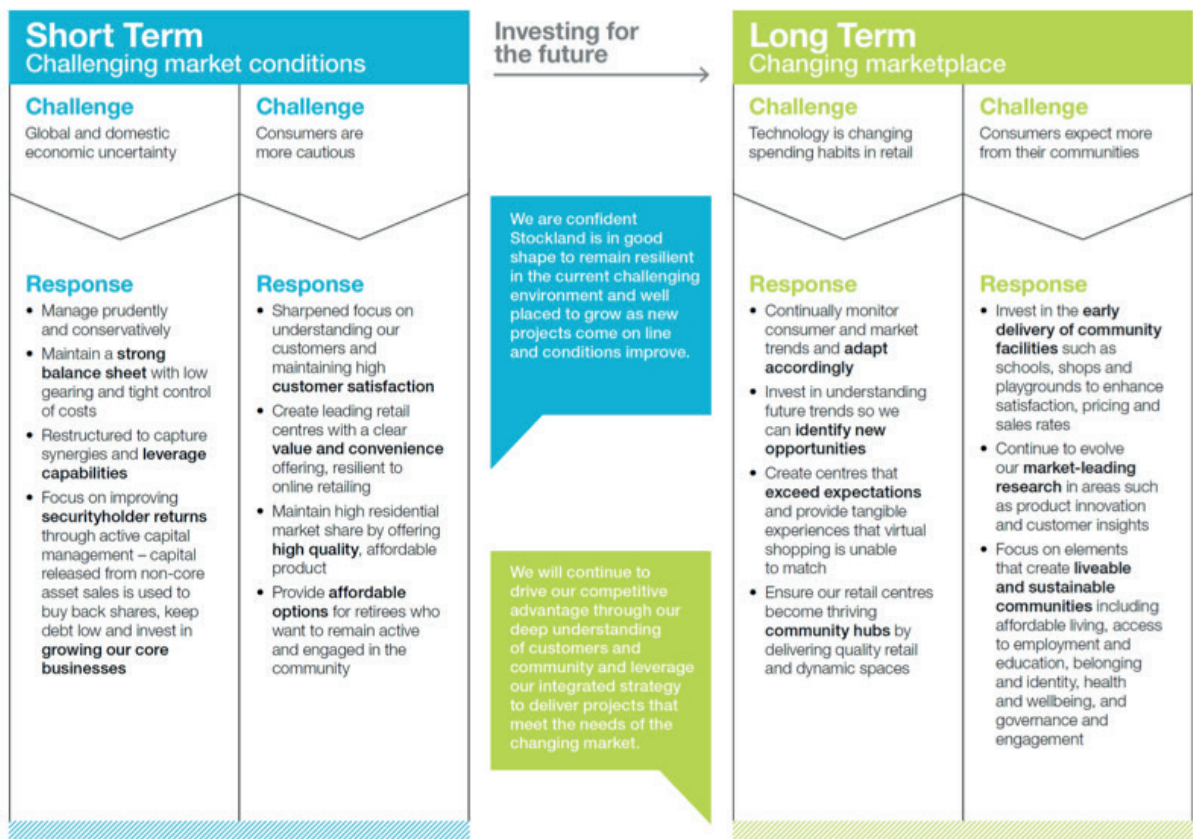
Short Term
Challenging market conditions

Challenge
Global and domestic economic uncertainty

Response
• Manage prudently and conservatively
• Maintain a strong balance sheet with low gearing and tight control of costs
• Restructured to capture synergies and leverage capabilities
• Focus on improving securityholder returns through active capital management – capital released from non-core asset sales is used to buy back shares, keep debt low and invest in growing our core businesses

Challenge
Consumers are more cautious

Response
• Sharpened focus on understanding our customers and maintaining high customer satisfaction
• Create leading retail centres with a clear value and convenience offering, resilient to online retailing
• Maintain high residential market share by offering high quality, affordable product
• Provide affordable options for retirees who want to remain active and engaged in the community

Investing for the future

We are confident Stockland is in good shape to remain resilient in the current challenging environment and well placed to grow as new projects come on line and conditions improve.

We will continue to drive our competitive advantage through our deep understanding of customers and community and leverage our integrated strategy to deliver projects that meet the needs of the changing market.

Long Term
Changing marketplace

Challenge
Technology is changing spending habits in retail

Response
• Continually monitor consumer and market trends and adapt accordingly
• Invest in understanding future trends so we can identify new opportunities
• Create centres that exceed expectations and provide tangible experiences that virtual shopping is unable to match
• Ensure our retail centres become thriving community hubs by delivering quality retail and dynamic spaces

Challenge
Consumers expect more from their communities

Response
• Invest in the early delivery of community facilities such as schools, shops and playgrounds to enhance satisfaction, pricing and sales rates
• Continue to evolve our market-leading research in areas such as product innovation and customer insights
• Focus on elements that create liveable and sustainable communities including affordable living, access to employment and education, belonging and identity, health and wellbeing, and governance and engagement